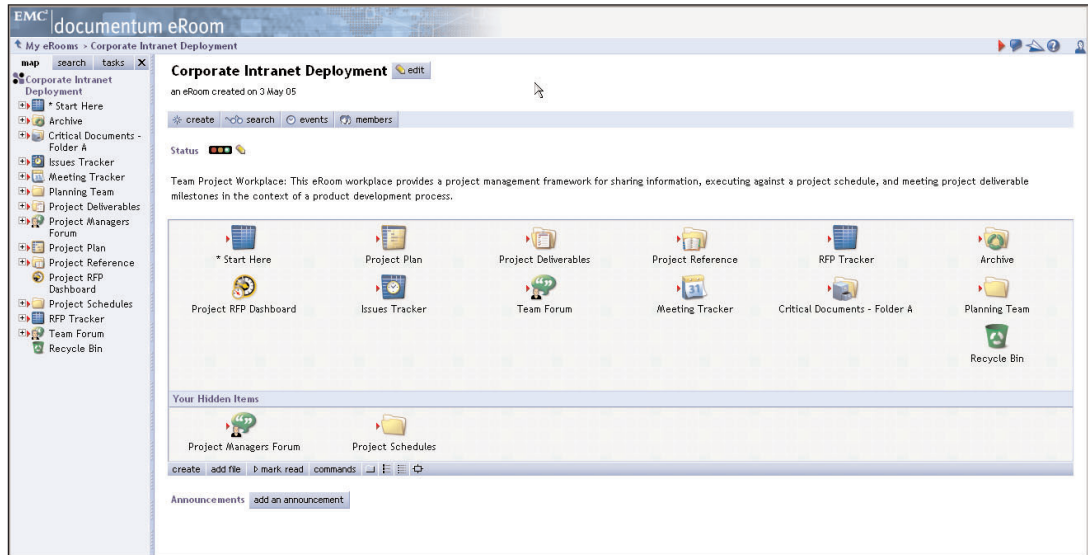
EMC² documentum eRoom

My eRooms > Corporate Intranet Deployment

map search tasks X

Corporate Intranet Deployment
* Start Here
Archive
Critical Documents - Folder A
Issues Tracker
Meeting Tracker
Planning Team
Project Deliverables
Project Managers Forum
Project Plan
Project Reference
Project RFP Dashboard
Project Schedules
RFP Tracker
Team Forum
Recycle Bin

Corporate Intranet Deployment edit

an eRoom created on 3 May 05

create search events members

Status

Team Project Workplace: This eRoom workplace provides a project management framework for sharing information, executing against a project schedule, and meeting project deliverable milestones in the context of a product development process.

* Start Here
Project Plan
Project Deliverables
Project Reference
RFP Tracker
Archive
Project RFP Dashboard
Issues Tracker
Team Forum
Meeting Tracker
Critical Documents - Folder A
Planning Team
Recycle Bin

Your Hidden Items

Project Managers Forum
Project Schedules

create add file mark read commands

Announcements add an announcement